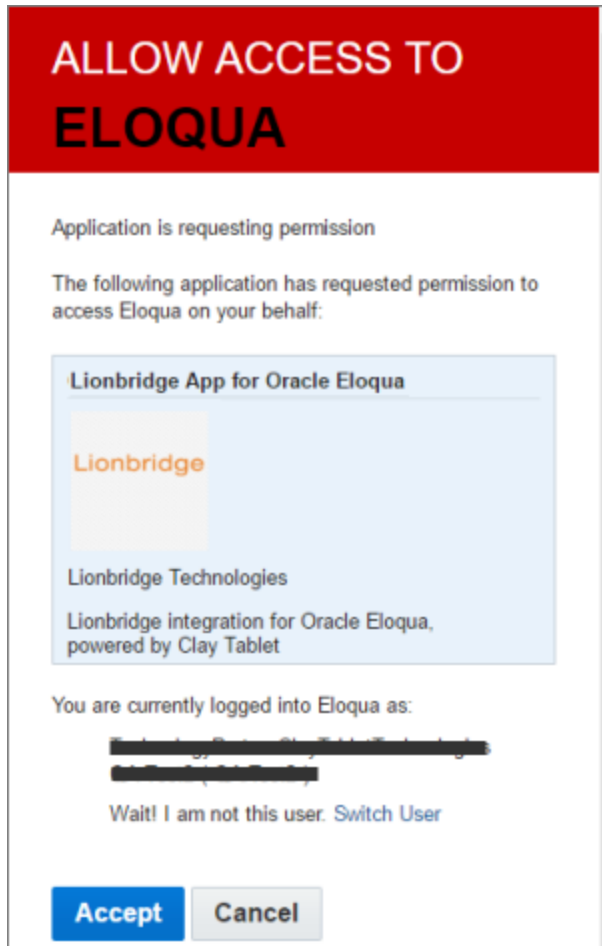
ALLOW ACCESS TO
ELOQUA

Application is requesting permission

The following application has requested permission to access Eloqua on your behalf:

Lionbridge App for Oracle Eloqua

Lionbridge

Lionbridge Technologies

Lionbridge integration for Oracle Eloqua, powered by Clay Tablet

You are currently logged into Eloqua as:

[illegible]
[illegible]

Wait! I am not this user. Switch User

Accept Cancel